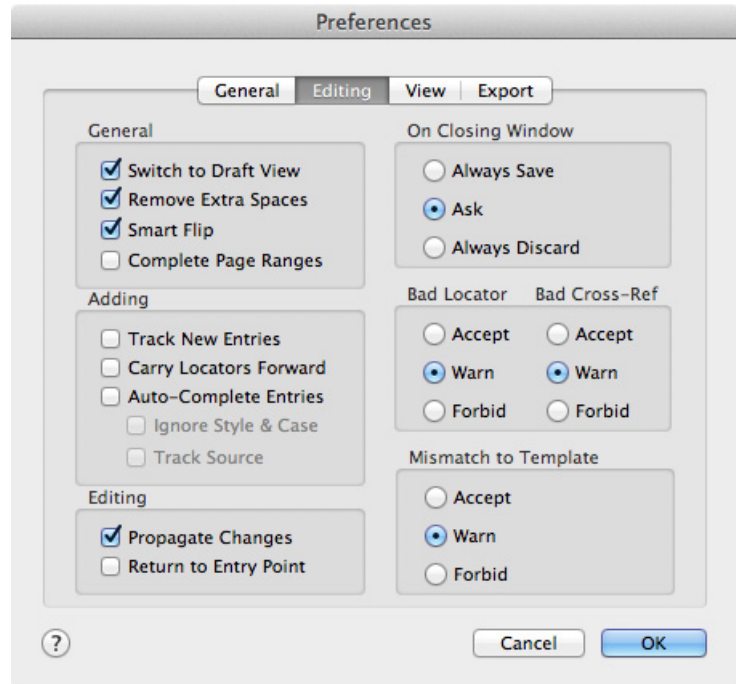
Preferences

General | Editing | View | Export

General
Switch to Draft View
Remove Extra Spaces
Smart Flip
Complete Page Ranges

Adding
Track New Entries
Carry Locators Forward
Auto-Complete Entries
Ignore Style & Case
Track Source

Editing
Propagate Changes
Return to Entry Point

On Closing Window
Always Save
Ask
Always Discard

Bad Locator
Accept
Warn
Forbid

Bad Cross-Ref
Accept
Warn
Forbid

Mismatch to Template
Accept
Warn
Forbid

?

Cancel
OK